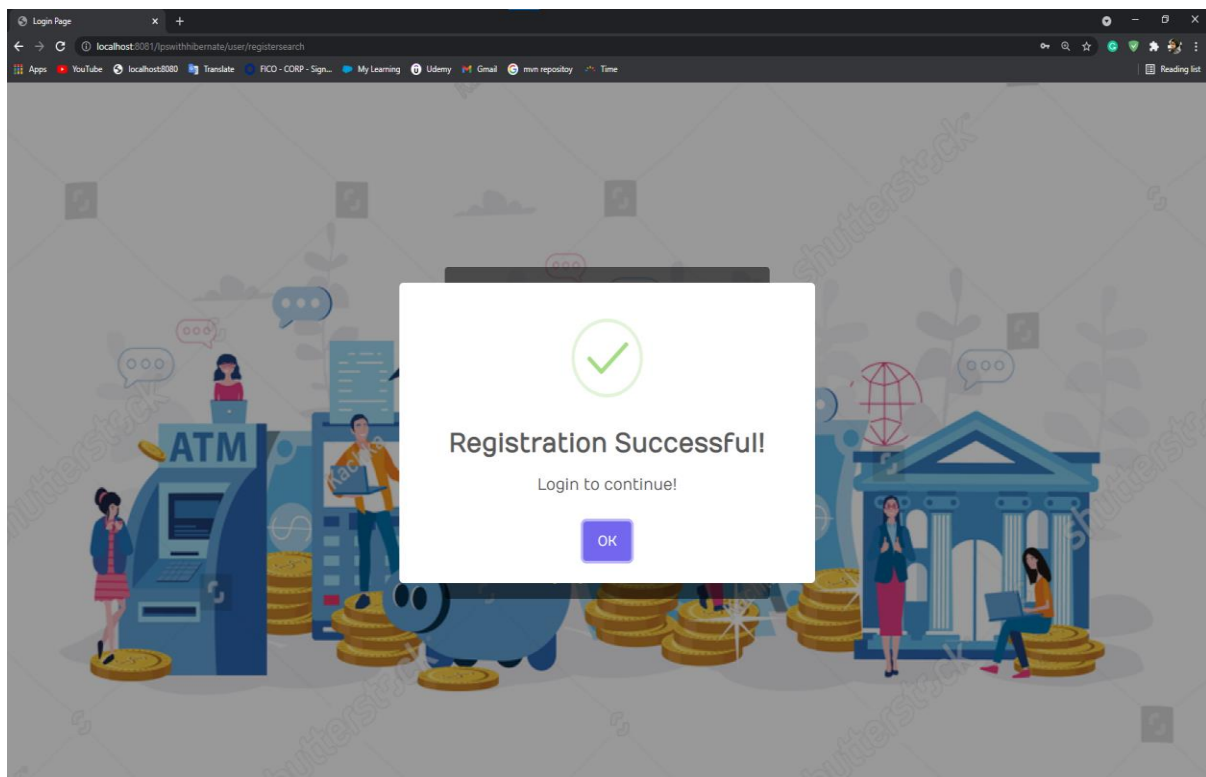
Login Page

localhost:8081/lpswithhibernate/user/registersearch

Apps YouTube localhost:8080 Translate FICO - CORP - Sign... My Learning Udemy Gmail mvn repositoy Time

Reading list

ATM

shutterstock

Registration Successful!

Login to continue!

OK